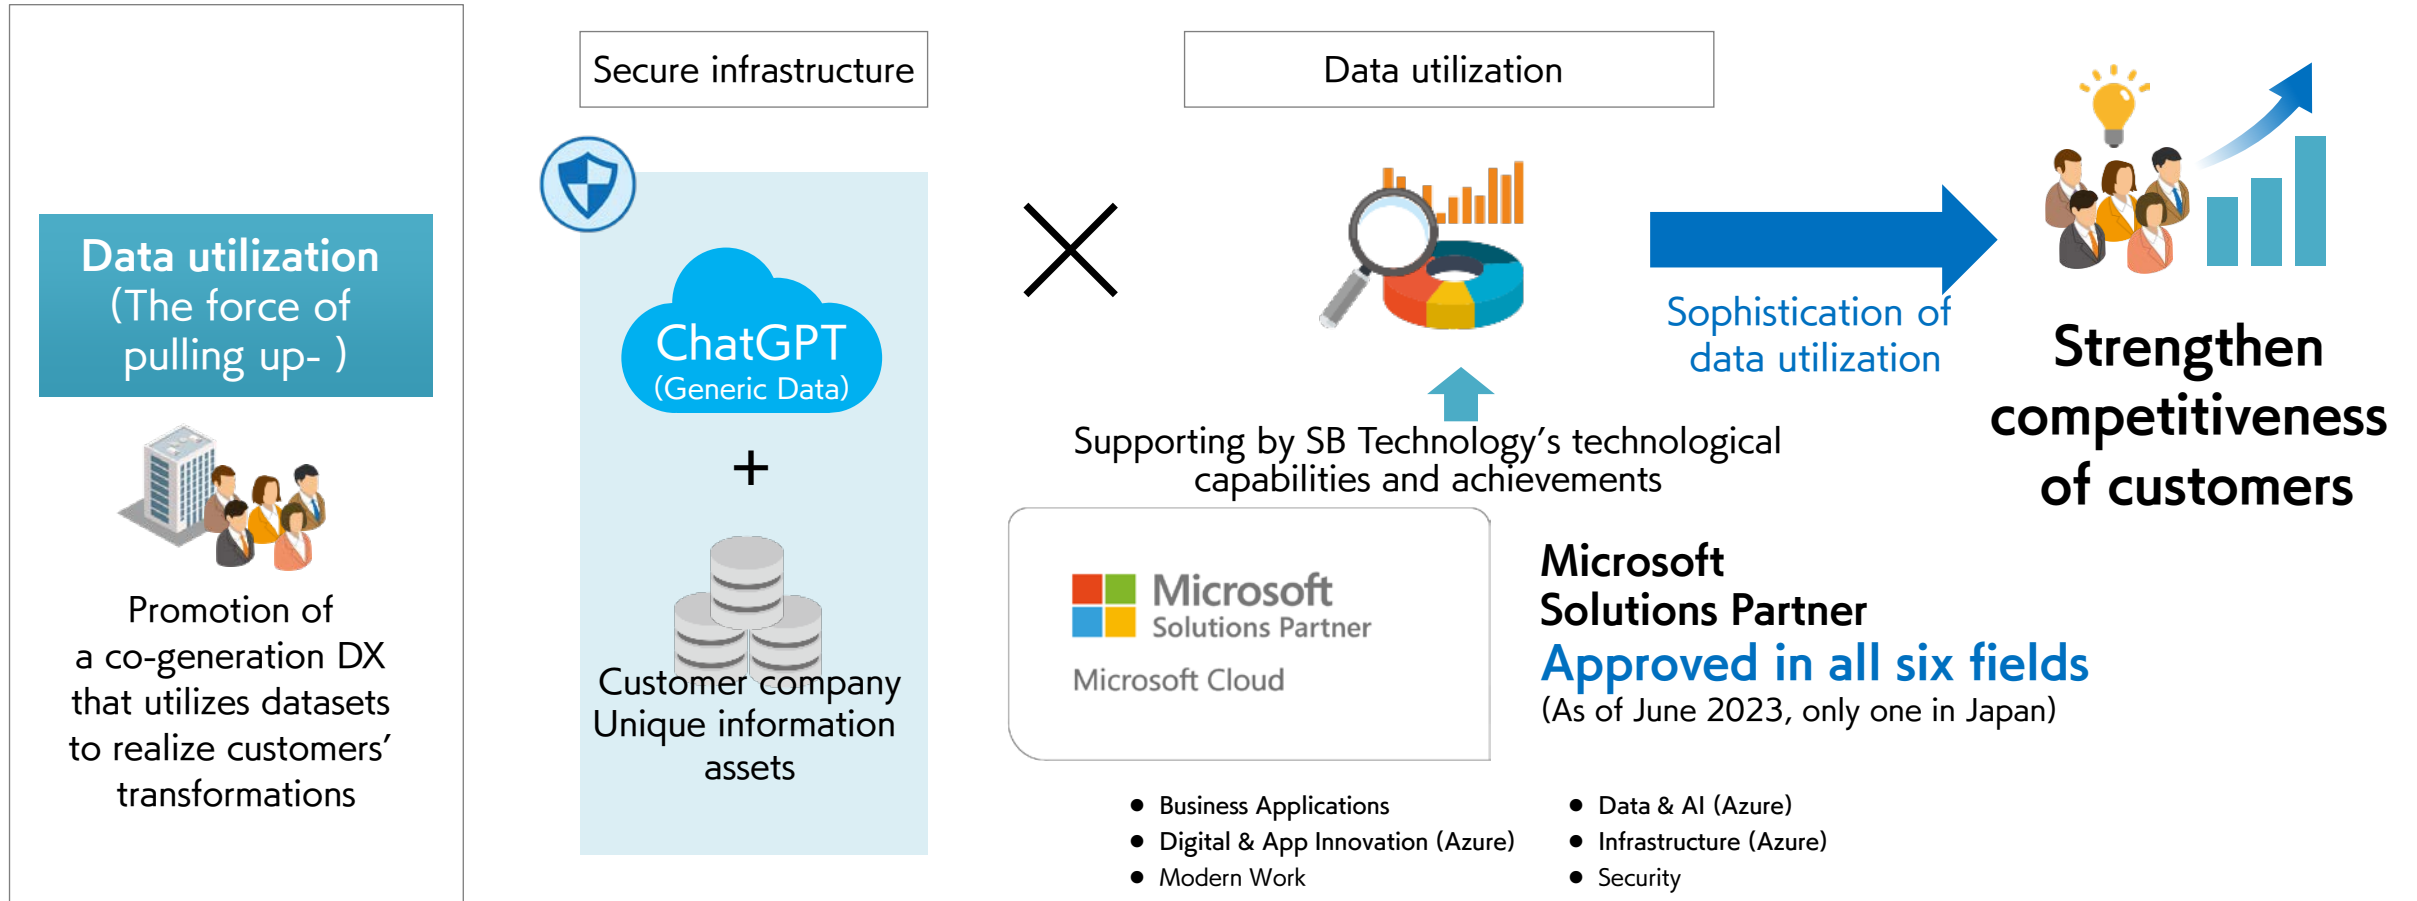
Data utilization
(The force of pulling up- )

Promotion of a co-generation DX that utilizes datasets to realize customers' transformations

Secure infrastructure

ChatGPT
(Generic Data)

+

Customer company Unique information assets

×

Data utilization

Sophistication of data utilization

Strengthen competitiveness of customers

Supporting by SB Technology's technological capabilities and achievements

Microsoft
Solutions Partner
Microsoft Cloud

Microsoft
Solutions Partner
Approved in all six fields
(As of June 2023, only one in Japan)

● Business Applications
● Digital & App Innovation (Azure)
● Modern Work

● Data & AI (Azure)
● Infrastructure (Azure)
● Security